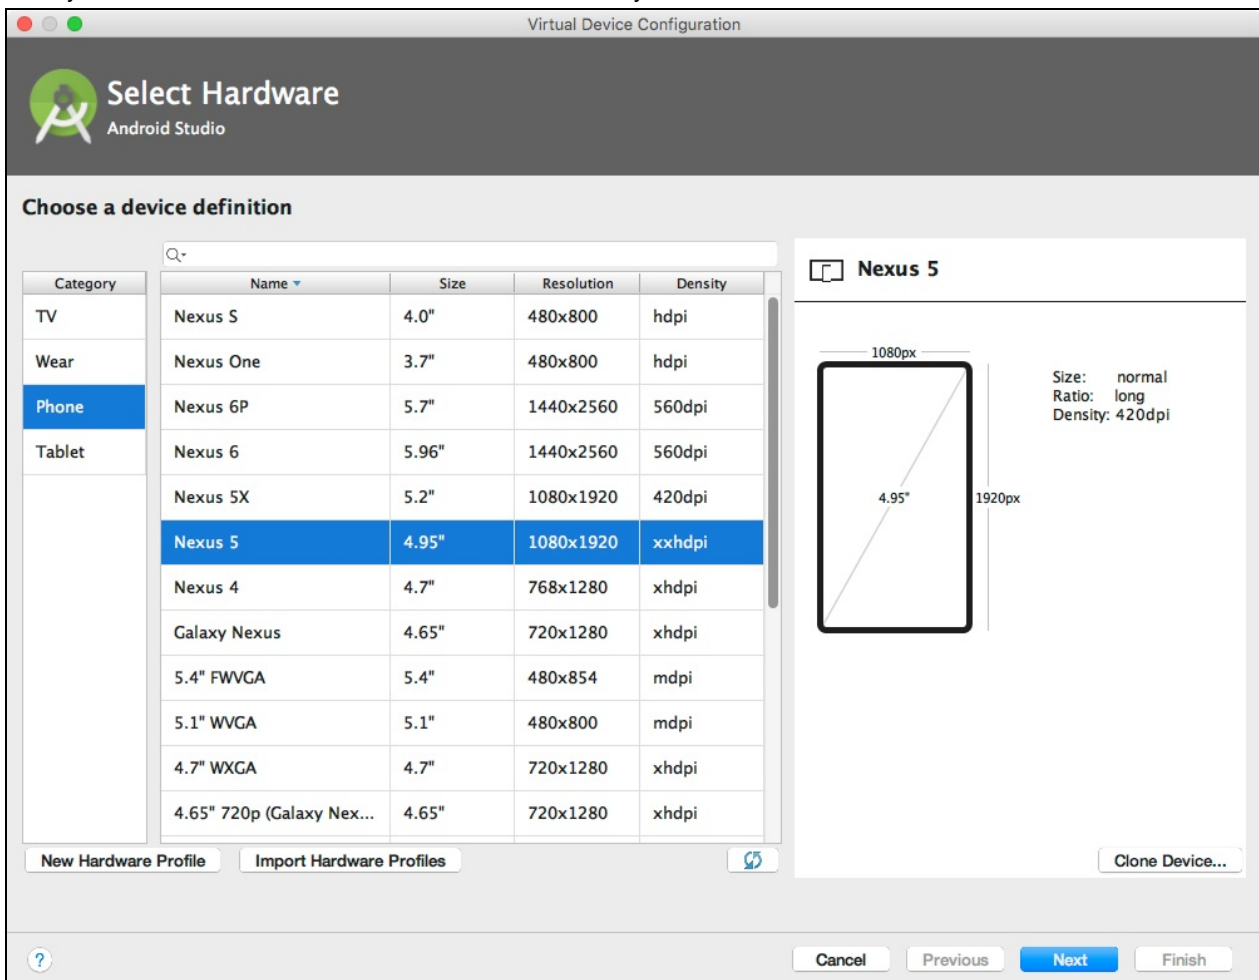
Virtual Device Configuration

Select Hardware
Android Studio

Choose a device definition

| Category |
|---|
| TV |
| Wear |
| Phone |
| Tablet |

| Name | Size | Resolution | Density |
|---|---|---|---|
| Nexus S | 4.0" | 480x800 | hdpi |
| Nexus One | 3.7" | 480x800 | hdpi |
| Nexus 6P | 5.7" | 1440x2560 | 560dpi |
| Nexus 6 | 5.96" | 1440x2560 | 560dpi |
| Nexus 5X | 5.2" | 1080x1920 | 420dpi |
| Nexus 5 | 4.95" | 1080x1920 | xxhdpi |
| Nexus 4 | 4.7" | 768x1280 | xhdpi |
| Galaxy Nexus | 4.65" | 720x1280 | xhdpi |
| 5.4" FWVGA | 5.4" | 480x854 | mdpi |
| 5.1" WVGA | 5.1" | 480x800 | mdpi |
| 4.7" WXGA | 4.7" | 720x1280 | xhdpi |
| 4.65" 720p (Galaxy Nex... | 4.65" | 720x1280 | xhdpi |

Nexus 5

1080px
4.95"
1920px

Size: normal
Ratio: long
Density: 420dpi

New Hardware Profile
Import Hardware Profiles
Clone Device...

?
Cancel
Previous
Next
Finish